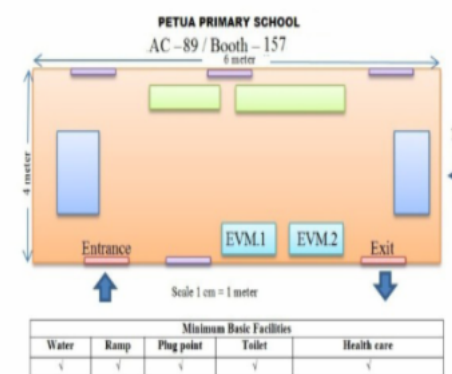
PETUA PRIMARY SCHOOL

AC – 89 / Booth – 157

6 meter

4 meter

EVM.1

EVM.2

Entrance

Exit

Scale 1 cm = 1 meter

| Minimum Basic Facilities | | | | |
|---|---|---|---|---|
| Water | Ramp | Plug point | Toilet | Health care |
| √ | √ | √ | √ | √ |